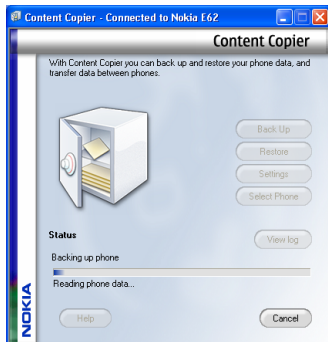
Content Copier - Connected to Nokia E62

Content Copier

With Content Copier you can back up and restore your phone data, and transfer data between phones.

Back Up

Restore

Settings

Select Phone

Status

View log

Backing up phone

Reading phone data...

NOKIA

Help

Cancel